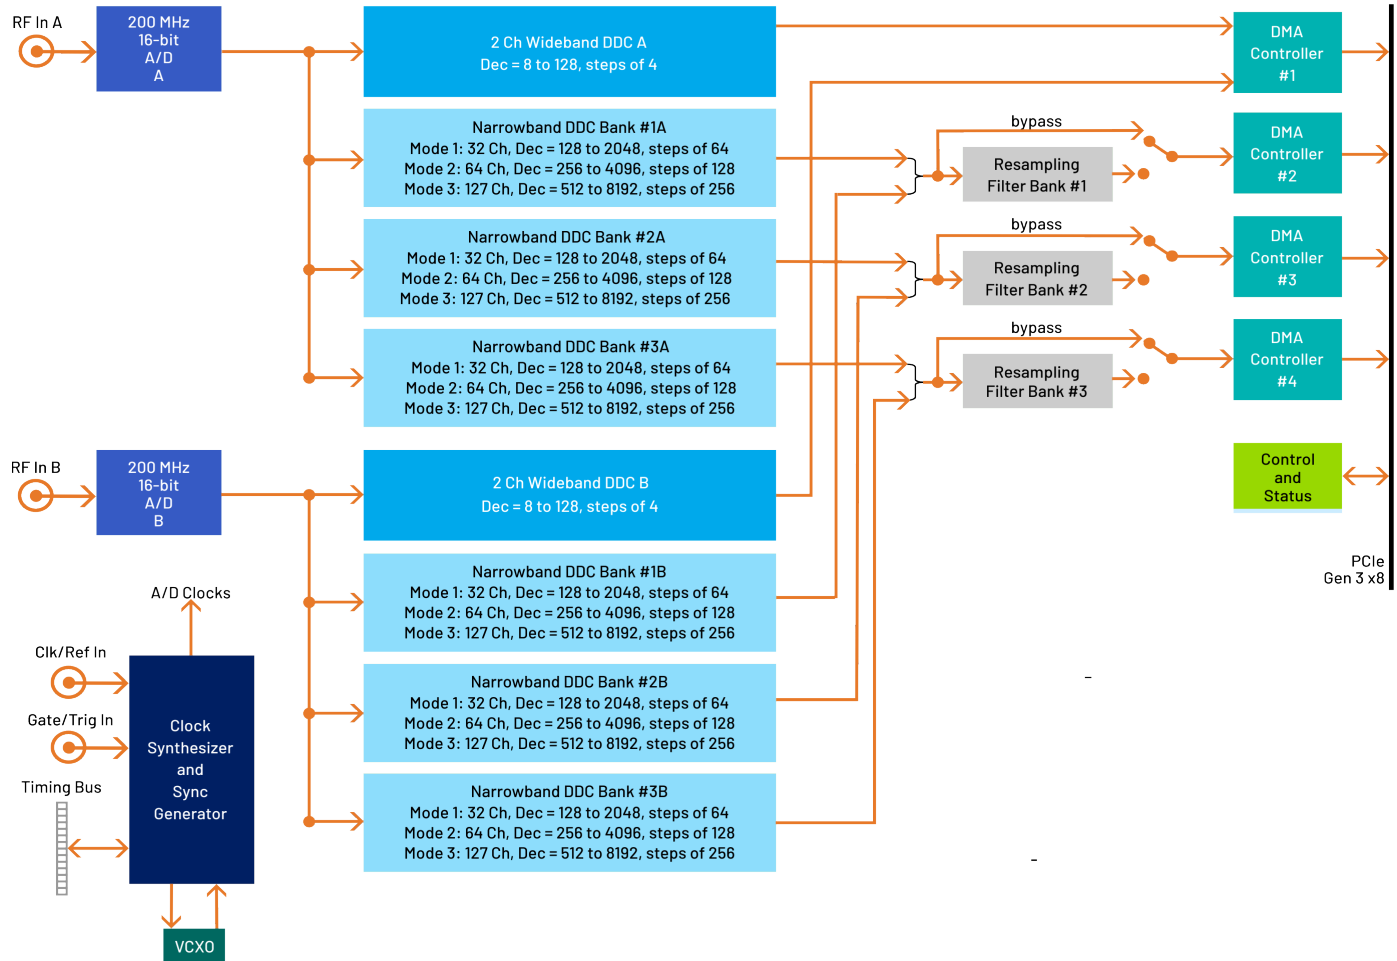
RF In A

200 MHz
16-bit
A/D
A

2 Ch Wideband DDC A
Dec = 8 to 128, steps of 4

DMA
Controller
#1

Narrowband DDC Bank #1A
Mode 1: 32 Ch, Dec = 128 to 2048, steps of 64
Mode 2: 64 Ch, Dec = 256 to 4096, steps of 128
Mode 3: 127 Ch, Dec = 512 to 8192, steps of 256

bypass

Resampling
Filter Bank #1

DMA
Controller
#2

Narrowband DDC Bank #2A
Mode 1: 32 Ch, Dec = 128 to 2048, steps of 64
Mode 2: 64 Ch, Dec = 256 to 4096, steps of 128
Mode 3: 127 Ch, Dec = 512 to 8192, steps of 256

bypass

Resampling
Filter Bank #2

DMA
Controller
#3

Narrowband DDC Bank #3A
Mode 1: 32 Ch, Dec = 128 to 2048, steps of 64
Mode 2: 64 Ch, Dec = 256 to 4096, steps of 128
Mode 3: 127 Ch, Dec = 512 to 8192, steps of 256

bypass

Resampling
Filter Bank #3

DMA
Controller
#4

RF In B

200 MHz
16-bit
A/D
B

2 Ch Wideband DDC B
Dec = 8 to 128, steps of 4

Control
and
Status

PCIe
Gen 3 x8

Narrowband DDC Bank #1B
Mode 1: 32 Ch, Dec = 128 to 2048, steps of 64
Mode 2: 64 Ch, Dec = 256 to 4096, steps of 128
Mode 3: 127 Ch, Dec = 512 to 8192, steps of 256

A/D Clocks

Clk/Ref In

Narrowband DDC Bank #2B
Mode 1: 32 Ch, Dec = 128 to 2048, steps of 64
Mode 2: 64 Ch, Dec = 256 to 4096, steps of 128
Mode 3: 127 Ch, Dec = 512 to 8192, steps of 256

Gate/Trig In

Clock
Synthesizer
and
Sync
Generator

Timing Bus

Narrowband DDC Bank #3B
Mode 1: 32 Ch, Dec = 128 to 2048, steps of 64
Mode 2: 64 Ch, Dec = 256 to 4096, steps of 128
Mode 3: 127 Ch, Dec = 512 to 8192, steps of 256

VCXO